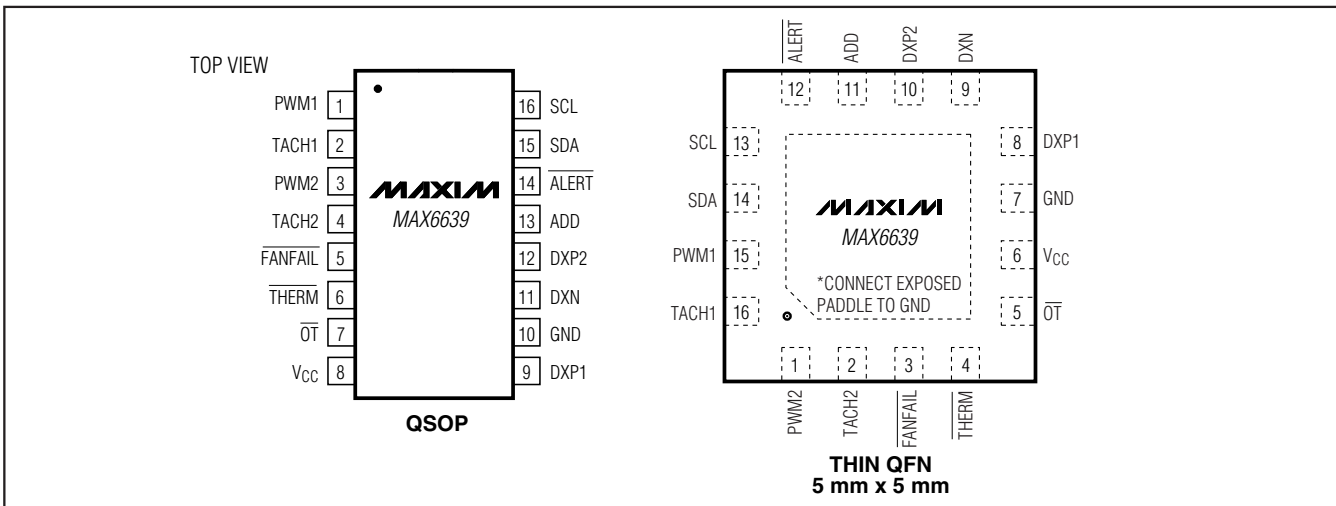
TOP VIEW

PWM1 1
TACH1 2
PWM2 3
TACH2 4
$\overline{\text{FANFAIL}}$ 5
$\overline{\text{THERM}}$ 6
$\overline{\text{OT}}$ 7
$V_{CC}$ 8

16 SCL
15 SDA
14 $\overline{\text{ALERT}}$
13 ADD
12 DXP2
11 DXN
10 GND
9 DXP1

MAXIM
MAX6639

QSOP

$\overline{\text{ALERT}}$ ADD DXP2 DXN
12 11 10 9

SCL 13
SDA 14
PWM1 15
TACH1 16

8 DXP1
7 GND
6 $V_{CC}$
5 $\overline{\text{OT}}$

MAXIM
MAX6639

*CONNECT EXPOSED PADDLE TO GND

1 2 3 4
PWM2 TACH2 $\overline{\text{FANFAIL}}$ $\overline{\text{THERM}}$

THIN QFN
5 mm x 5 mm